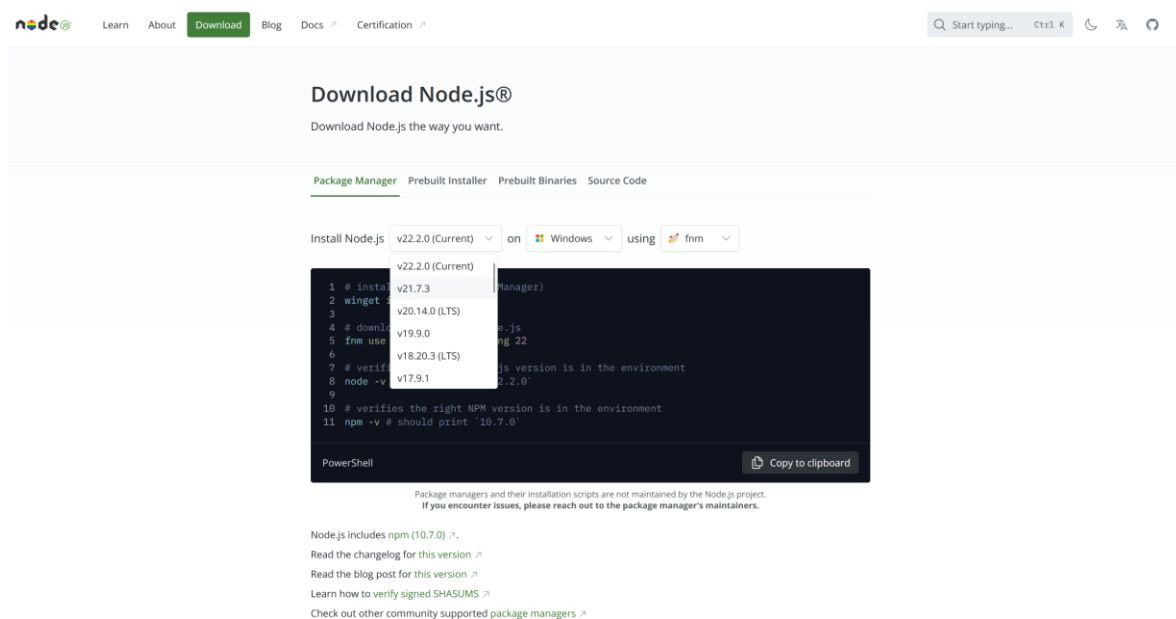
node Learn About Download Blog Docs ↗ Certification ↗

Start typing... Ctrl K

Download Node.js®

Download Node.js the way you want.

Package Manager Prebuilt Installer Prebuilt Binaries Source Code

Install Node.js v22.2.0 (Current) on Windows using fnm

v22.2.0 (Current)
v21.7.3
v20.14.0 (LTS)
v19.9.0
v18.20.3 (LTS)
v17.9.1

1 # instal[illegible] Manager)
2 winget i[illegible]
3
4 # downl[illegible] e.js
5 fnm use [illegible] ng 22
6
7 # verifi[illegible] js version is in the environment
8 node -v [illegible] 2.2.0`
9
10 # verifies the right NPM version is in the environment
11 npm -v # should print `10.7.0`

PowerShell

Copy to clipboard

Package managers and their installation scripts are not maintained by the Node.js project.
If you encounter issues, please reach out to the package manager's maintainers.

Node.js includes npm (10.7.0) ↗.

Read the changelog for this version ↗

Read the blog post for this version ↗

Learn how to verify signed SHASUMS ↗

Check out other community supported package managers ↗